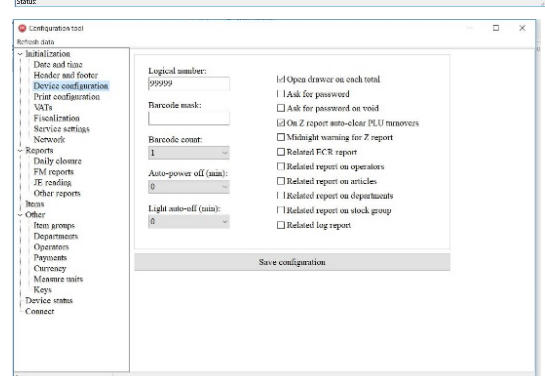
Status

Configuration tool

Refresh data

Initialization
Date and time
Header and footer
Device configuration
Print configuration
VATs
Fiscalization
Service settings
Network
Reports
Daily closure
FM reports
JE reading
Other reports
Items
Other
Item groups
Departments
Operators
Payments
Currency
Measure units
Keys
Device status
Connect

Logical number:
99999

Barcode mask:

Barcode count:
1

Auto-power off (min):
0

Light auto-off (min):
0

Open drawer on each total
Ask for password
Ask for password on void
On Z report auto-clear PLU turnovers
Midnight warning for Z report
Related ECR report
Related report on operators
Related report on articles
Related report on departments
Related report on stock group
Related log report

Save configuration